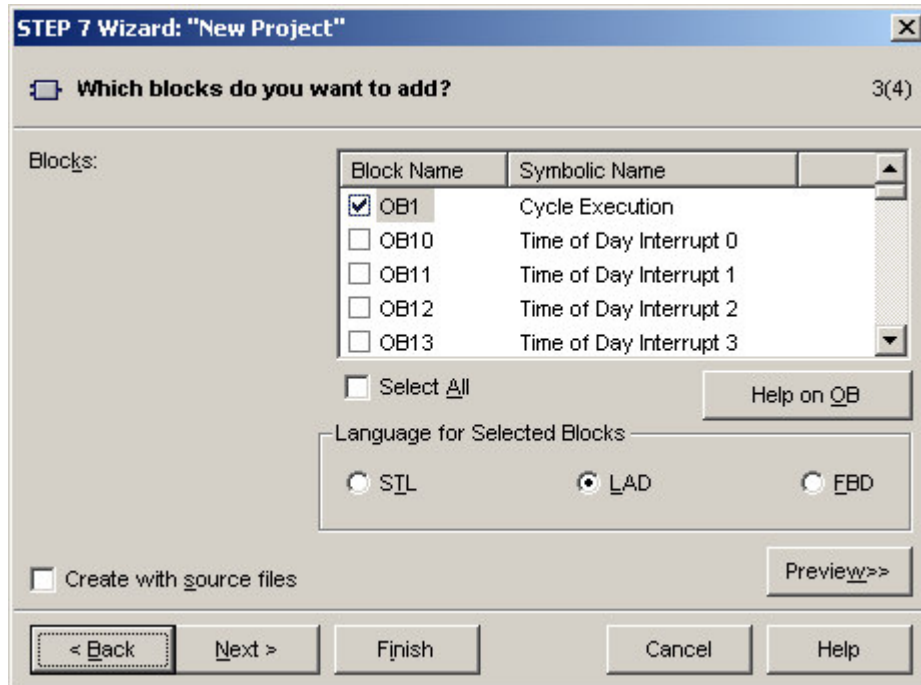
STEP 7 Wizard: "New Project"

Which blocks do you want to add?

3(4)

Blocks:

| Block Name | Symbolic Name |
|---|---|
| OB1 | Cycle Execution |
| OB10 | Time of Day Interrupt 0 |
| OB11 | Time of Day Interrupt 1 |
| OB12 | Time of Day Interrupt 2 |
| OB13 | Time of Day Interrupt 3 |

Select All

Help on OB

Language for Selected Blocks

STL

LAD

FBD

Create with source files

Preview>>

< Back

Next >

Finish

Cancel

Help